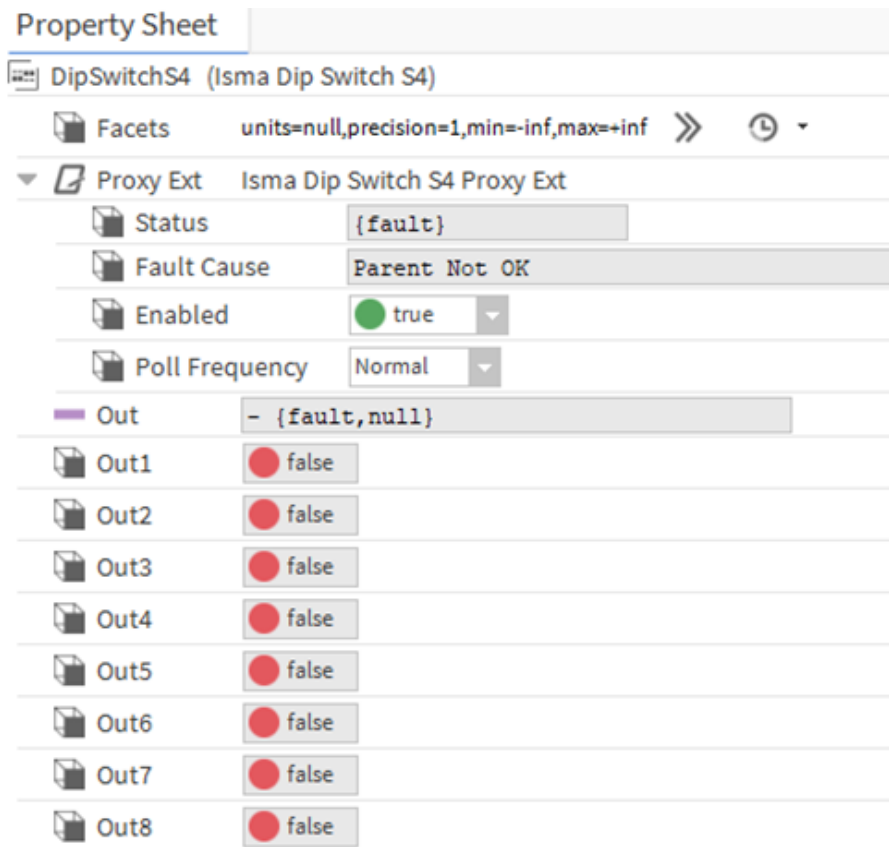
Property Sheet

DipSwitchS4 (Isma Dip Switch S4)

Facets units=null,precision=1,min=-inf,max=+inf

Proxy Ext Isma Dip Switch S4 Proxy Ext

Status {fault}

Fault Cause Parent Not OK

Enabled true

Poll Frequency Normal

Out - {fault,null}

Out1 false

Out2 false

Out3 false

Out4 false

Out5 false

Out6 false

Out7 false

Out8 false